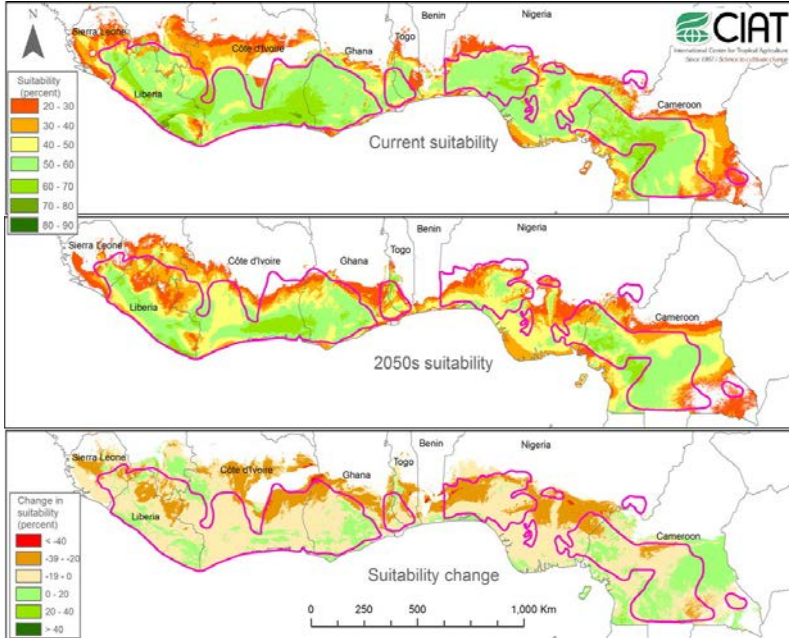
N

Sierra Leone
Côte d'Ivoire
Ghana
Togo
Benin
Nigeria
Liberia
Cameroon

CIAT
International Center for Tropical Agriculture
Since 1967 | Science to cultivate change

Suitability (percent)
20 - 30
30 - 40
40 - 50
50 - 60
60 - 70
70 - 80
80 - 90

Current suitability

Sierra Leone
Côte d'Ivoire
Ghana
Togo
Benin
Nigeria
Liberia
Cameroon

2050s suitability

Sierra Leone
Côte d'Ivoire
Ghana
Togo
Benin
Nigeria
Liberia
Cameroon

Change in suitability (percent)
< -40
-39 - -20
-19 - 0
0 - 20
20 - 40
> 40

Suitability change

0 250 500 1,000 Km